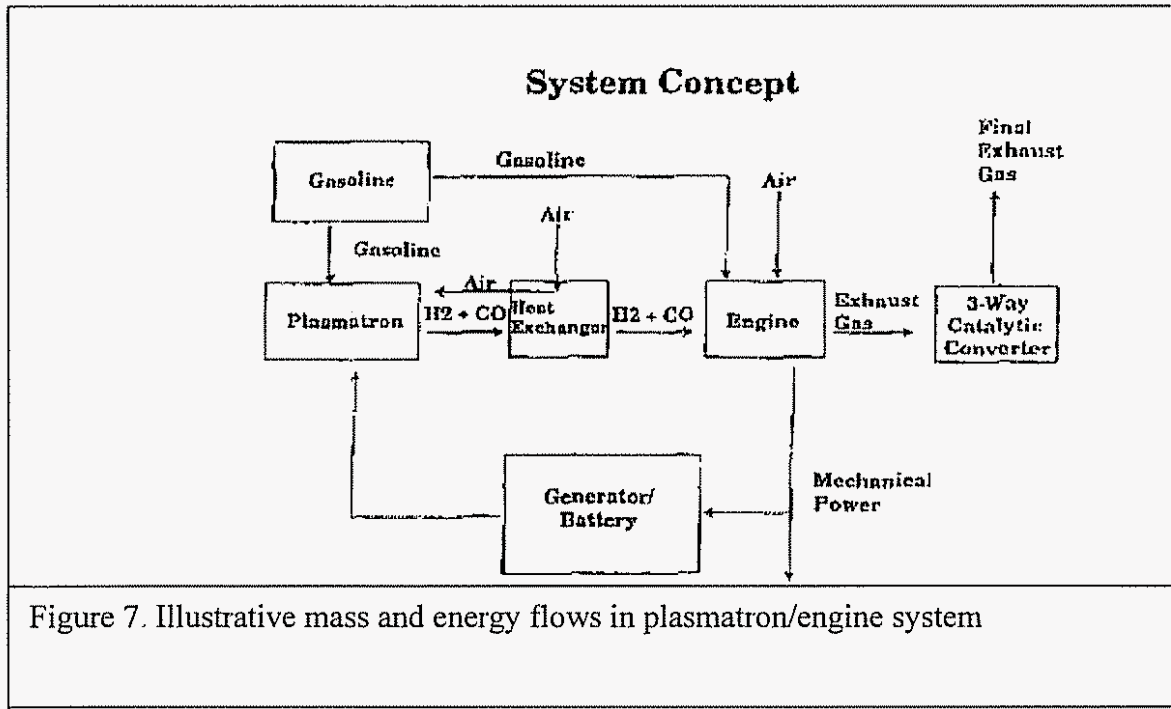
System Concept

Gasoline

Gasoline

Air

Final Exhaust Gas

Air

Gasoline

Air

Plasmatron

H2 + CO

Heat Exchanger

H2 + CO

Engine

Exhaust Gas

3-Way Catalytic Converter

Generator/ Battery

Mechanical Power

Figure 7. Illustrative mass and energy flows in plasmatron/engine system